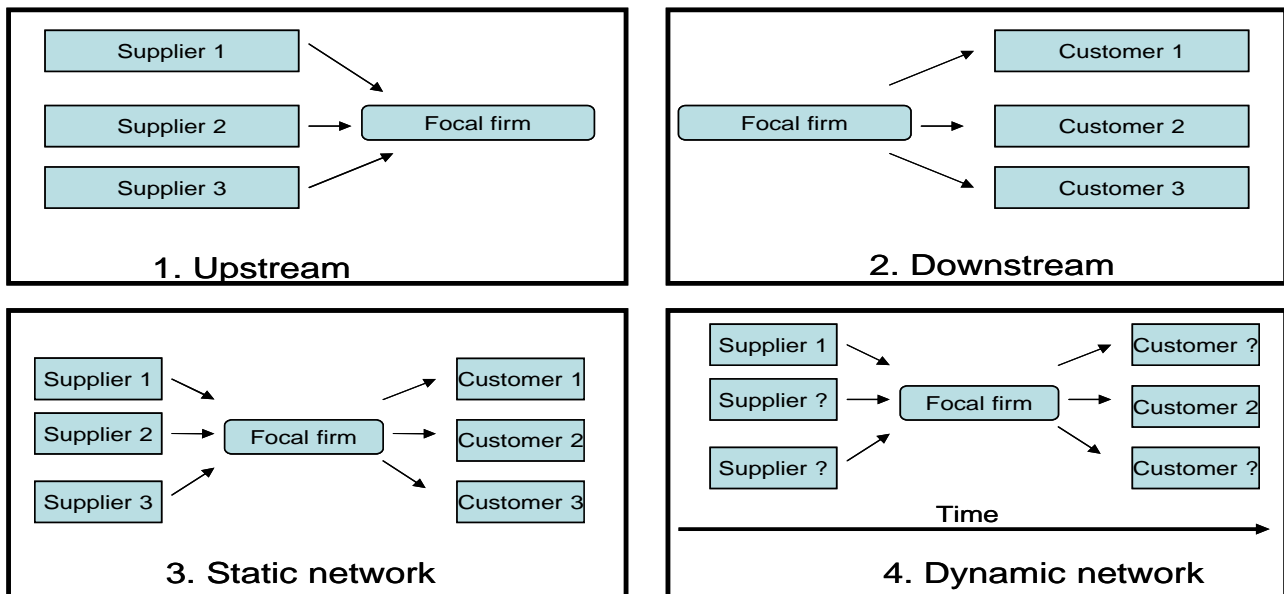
Supplier 1

Supplier 2

Supplier 3

Focal firm

1. Upstream

Focal firm

Customer 1

Customer 2

Customer 3

2. Downstream

Supplier 1

Supplier 2

Supplier 3

Focal firm

Customer 1

Customer 2

Customer 3

3. Static network

Supplier 1

Supplier ?

Supplier ?

Focal firm

Customer ?

Customer 2

Customer ?

Time

4. Dynamic network